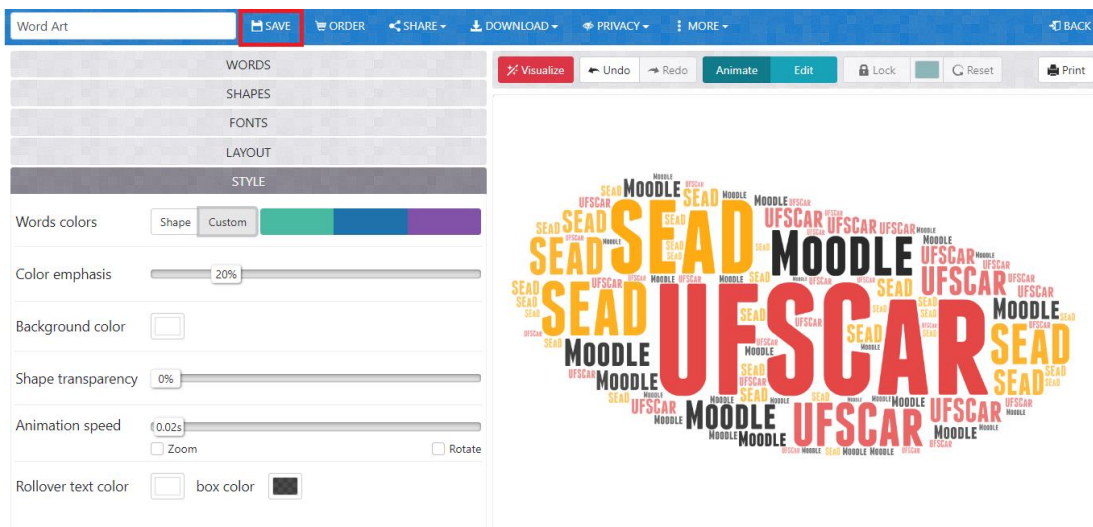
Word Art

SAVE ORDER SHARE DOWNLOAD PRIVACY MORE BACK

WORDS
SHAPES
FONTS
LAYOUT
STYLE

Words colors Shape Custom

Color emphasis 20%

Background color

Shape transparency 0%

Animation speed 0.02s
Zoom Rotate

Rollover text color box color

Visualize Undo Redo Animate Edit Lock Reset Print

SEAD MOODLE SEAD SEAD SEAD MOODLE UFSCAR UFSCAR SEAD UFSCAR MOODLE UFSCAR SEAD SEAD MOODLE MOODLE SEAD UFSCAR UFSCAR MOODLE MOODLE UFSCAR UFSCAR SEAD MOODLE UFSCAR SEAD SEAD MOODLE MOODLE UFSCAR MOODLE UFSCAR MOODLE